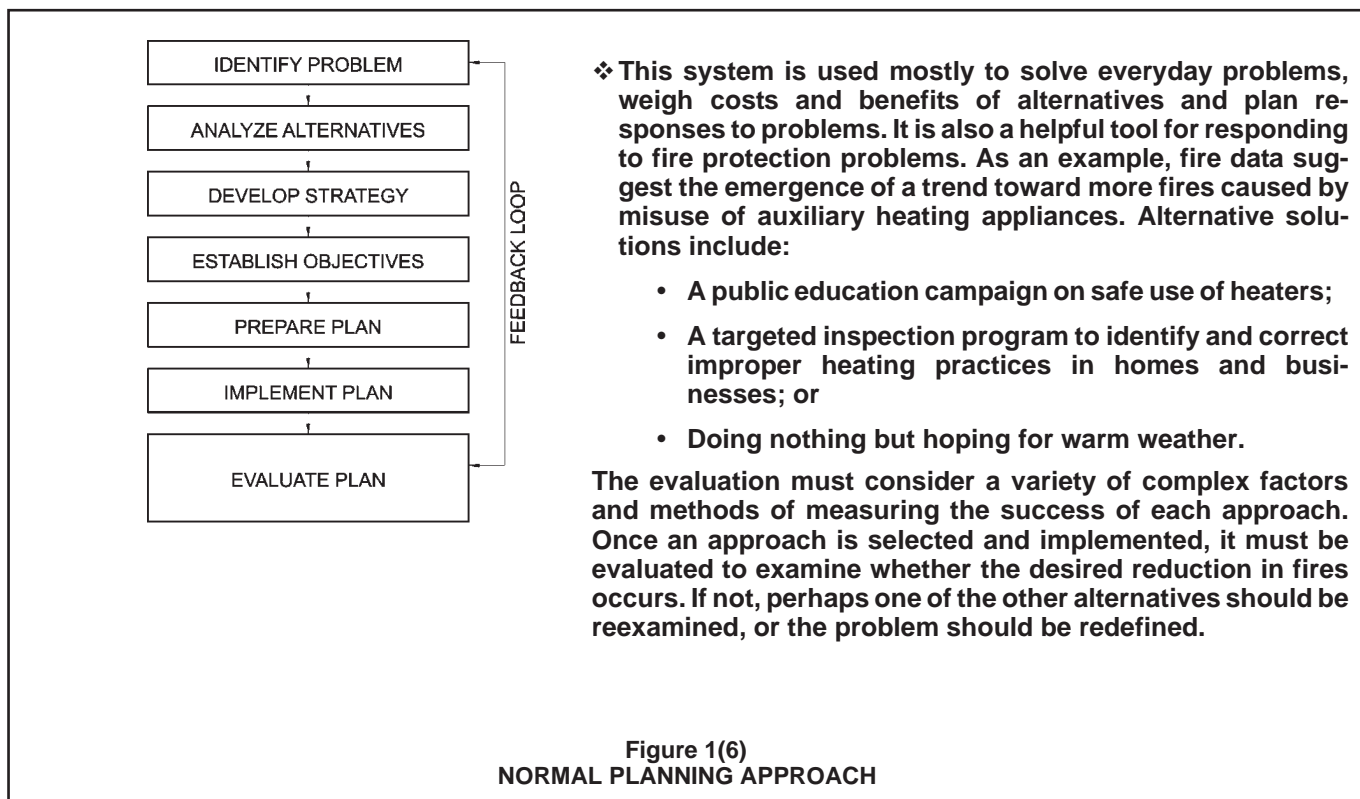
IDENTIFY PROBLEM

ANALYZE ALTERNATIVES

DEVELOP STRATEGY

ESTABLISH OBJECTIVES

PREPARE PLAN

IMPLEMENT PLAN

EVALUATE PLAN

FEEDBACK LOOP

❖ This system is used mostly to solve everyday problems, weigh costs and benefits of alternatives and plan responses to problems. It is also a helpful tool for responding to fire protection problems. As an example, fire data suggest the emergence of a trend toward more fires caused by misuse of auxiliary heating appliances. Alternative solutions include:

• A public education campaign on safe use of heaters;

• A targeted inspection program to identify and correct improper heating practices in homes and businesses; or

• Doing nothing but hoping for warm weather.

The evaluation must consider a variety of complex factors and methods of measuring the success of each approach. Once an approach is selected and implemented, it must be evaluated to examine whether the desired reduction in fires occurs. If not, perhaps one of the other alternatives should be reexamined, or the problem should be redefined.

Figure 1(6)
NORMAL PLANNING APPROACH